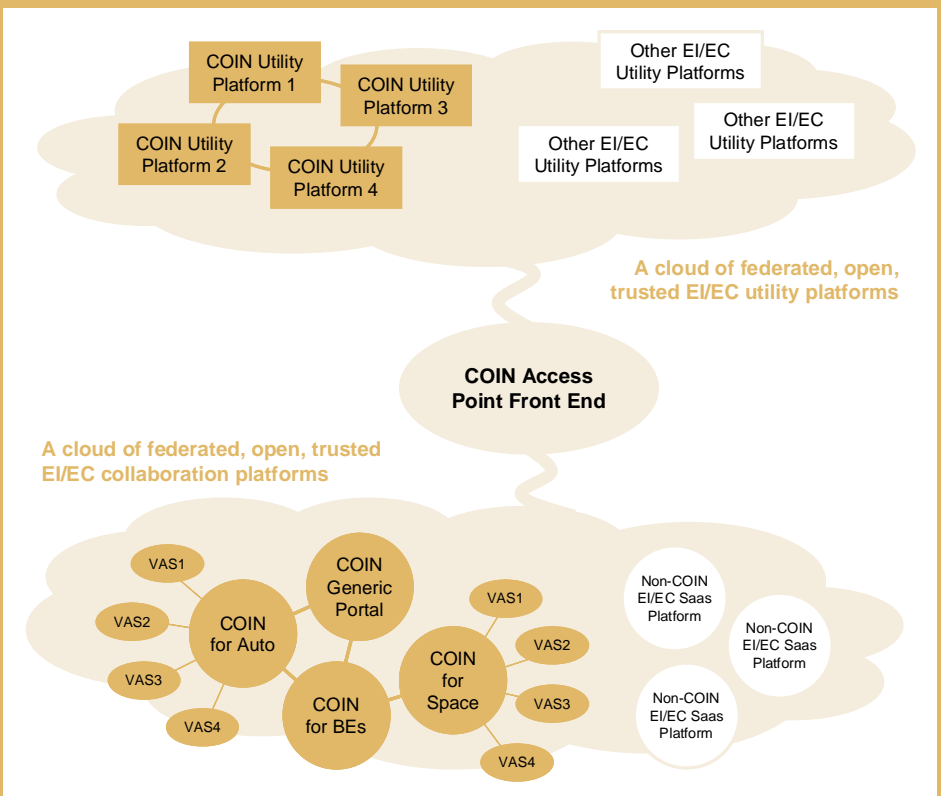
COIN Utility Platform 1

COIN Utility Platform 3

COIN Utility Platform 2

COIN Utility Platform 4

Other EI/EC Utility Platforms

Other EI/EC Utility Platforms

Other EI/EC Utility Platforms

A cloud of federated, open, trusted EI/EC utility platforms

COIN Access Point Front End

A cloud of federated, open, trusted EI/EC collaboration platforms

VAS1

VAS2

VAS3

VAS4

COIN for Auto

COIN Generic Portal

COIN for BEs

COIN for Space

VAS1

VAS2

VAS3

VAS4

Non-COIN EI/EC Saas Platform

Non-COIN EI/EC Saas Platform

Non-COIN EI/EC Saas Platform